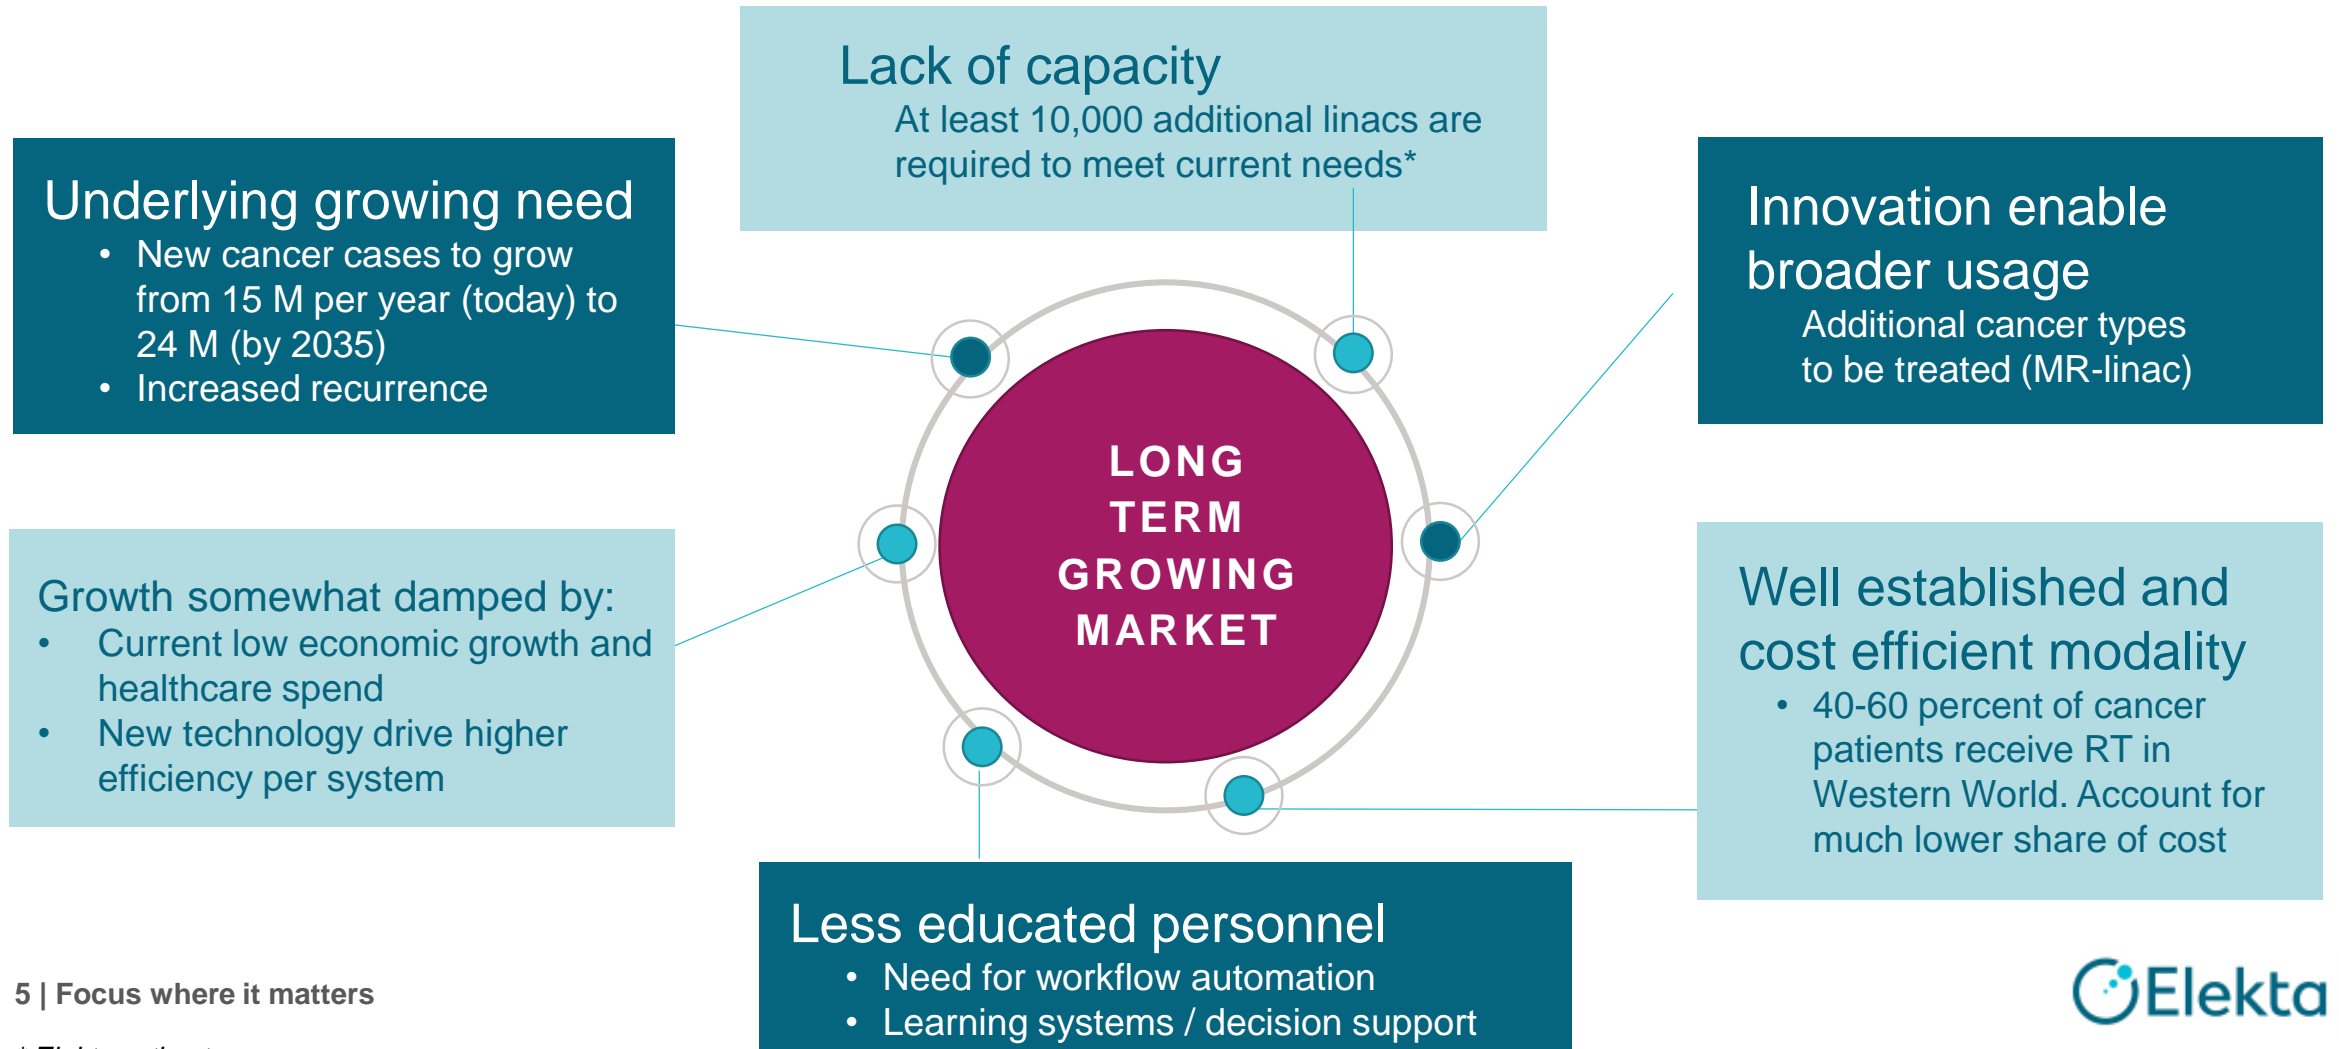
Lack of capacity
At least 10,000 additional linacs are required to meet current needs*

Underlying growing need
• New cancer cases to grow from 15 M per year (today) to 24 M (by 2035)
• Increased recurrence

Innovation enable broader usage
Additional cancer types to be treated (MR-linac)

LONG TERM GROWING MARKET

Growth somewhat damped by:
• Current low economic growth and healthcare spend
• New technology drive higher efficiency per system

Well established and cost efficient modality
• 40-60 percent of cancer patients receive RT in Western World. Account for much lower share of cost

Less educated personnel
• Need for workflow automation
• Learning systems / decision support

5 | Focus where it matters

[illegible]

Elekta